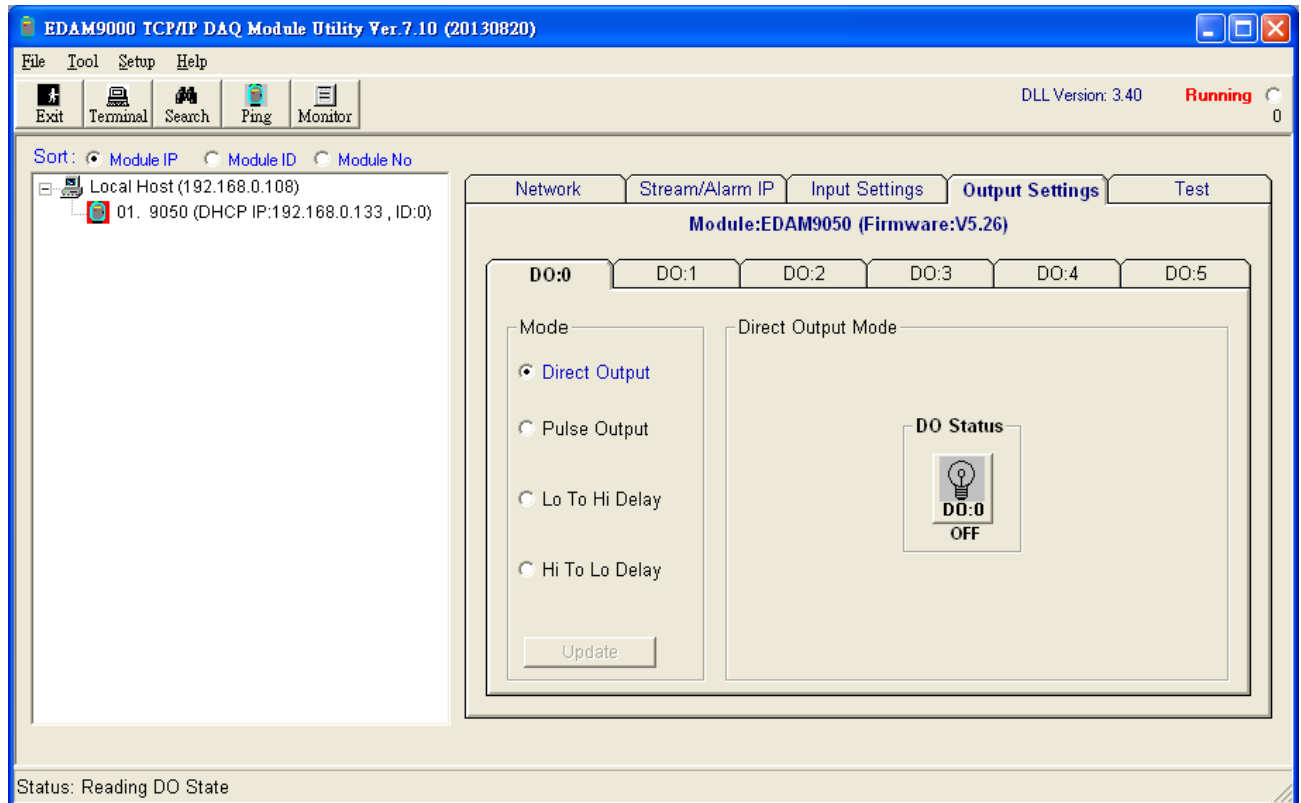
EDAM9000 TCP/IP DAQ Module Utility Ver.7.10 (20130820)

File Tool Setup Help

Exit Terminal Search Ping Monitor

DLL Version: 3.40

Running

0

Sort: Module IP Module ID Module No

Local Host (192.168.0.108)

01. 9050 (DHCP IP:192.168.0.133 , ID:0)

Network | Stream/Alarm IP | Input Settings | Output Settings | Test

Module:EDAM9050 (Firmware:V5.26)

DO:0 | DO:1 | DO:2 | DO:3 | DO:4 | DO:5

Mode

Direct Output

Pulse Output

Lo To Hi Delay

Hi To Lo Delay

Update

Direct Output Mode

DO Status

DO:0

OFF

Status: Reading DO State